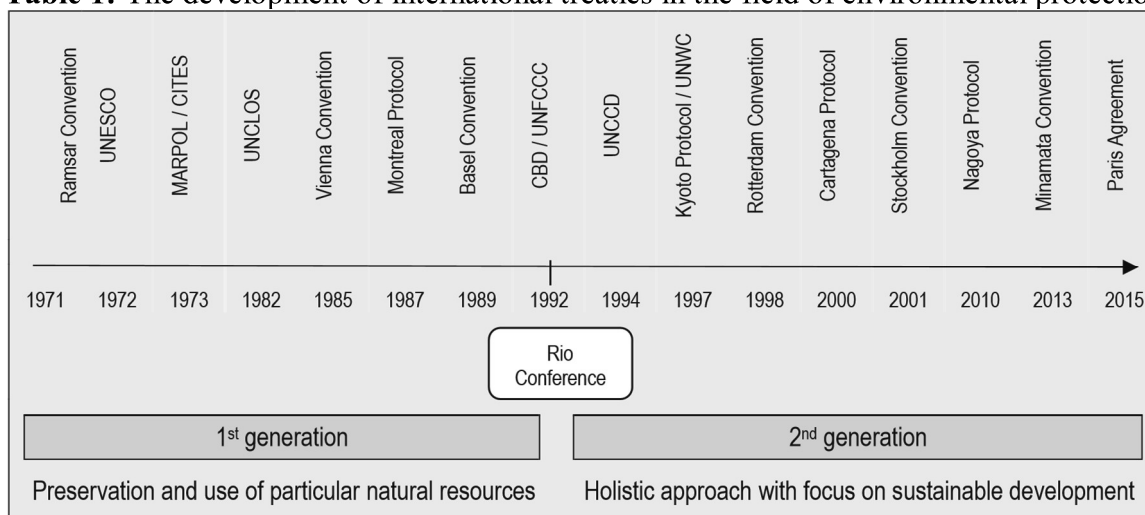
**Table 1.** The development of international treaties in the field of environmental protectio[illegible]

Ramsar Convention
UNESCO
MARPOL / CITES
UNCLOS
Vienna Convention
Montreal Protocol
Basel Convention
CBD / UNFCCC
UNCCD
Kyoto Protocol / UNWC
Rotterdam Convention
Cartagena Protocol
Stockholm Convention
Nagoya Protocol
Minamata Convention
Paris Agreement

1971 1972 1973 1982 1985 1987 1989 1992 1994 1997 1998 2000 2001 2010 2013 2015

Rio Conference

1st generation

2nd generation

Preservation and use of particular natural resources

Holistic approach with focus on sustainable development